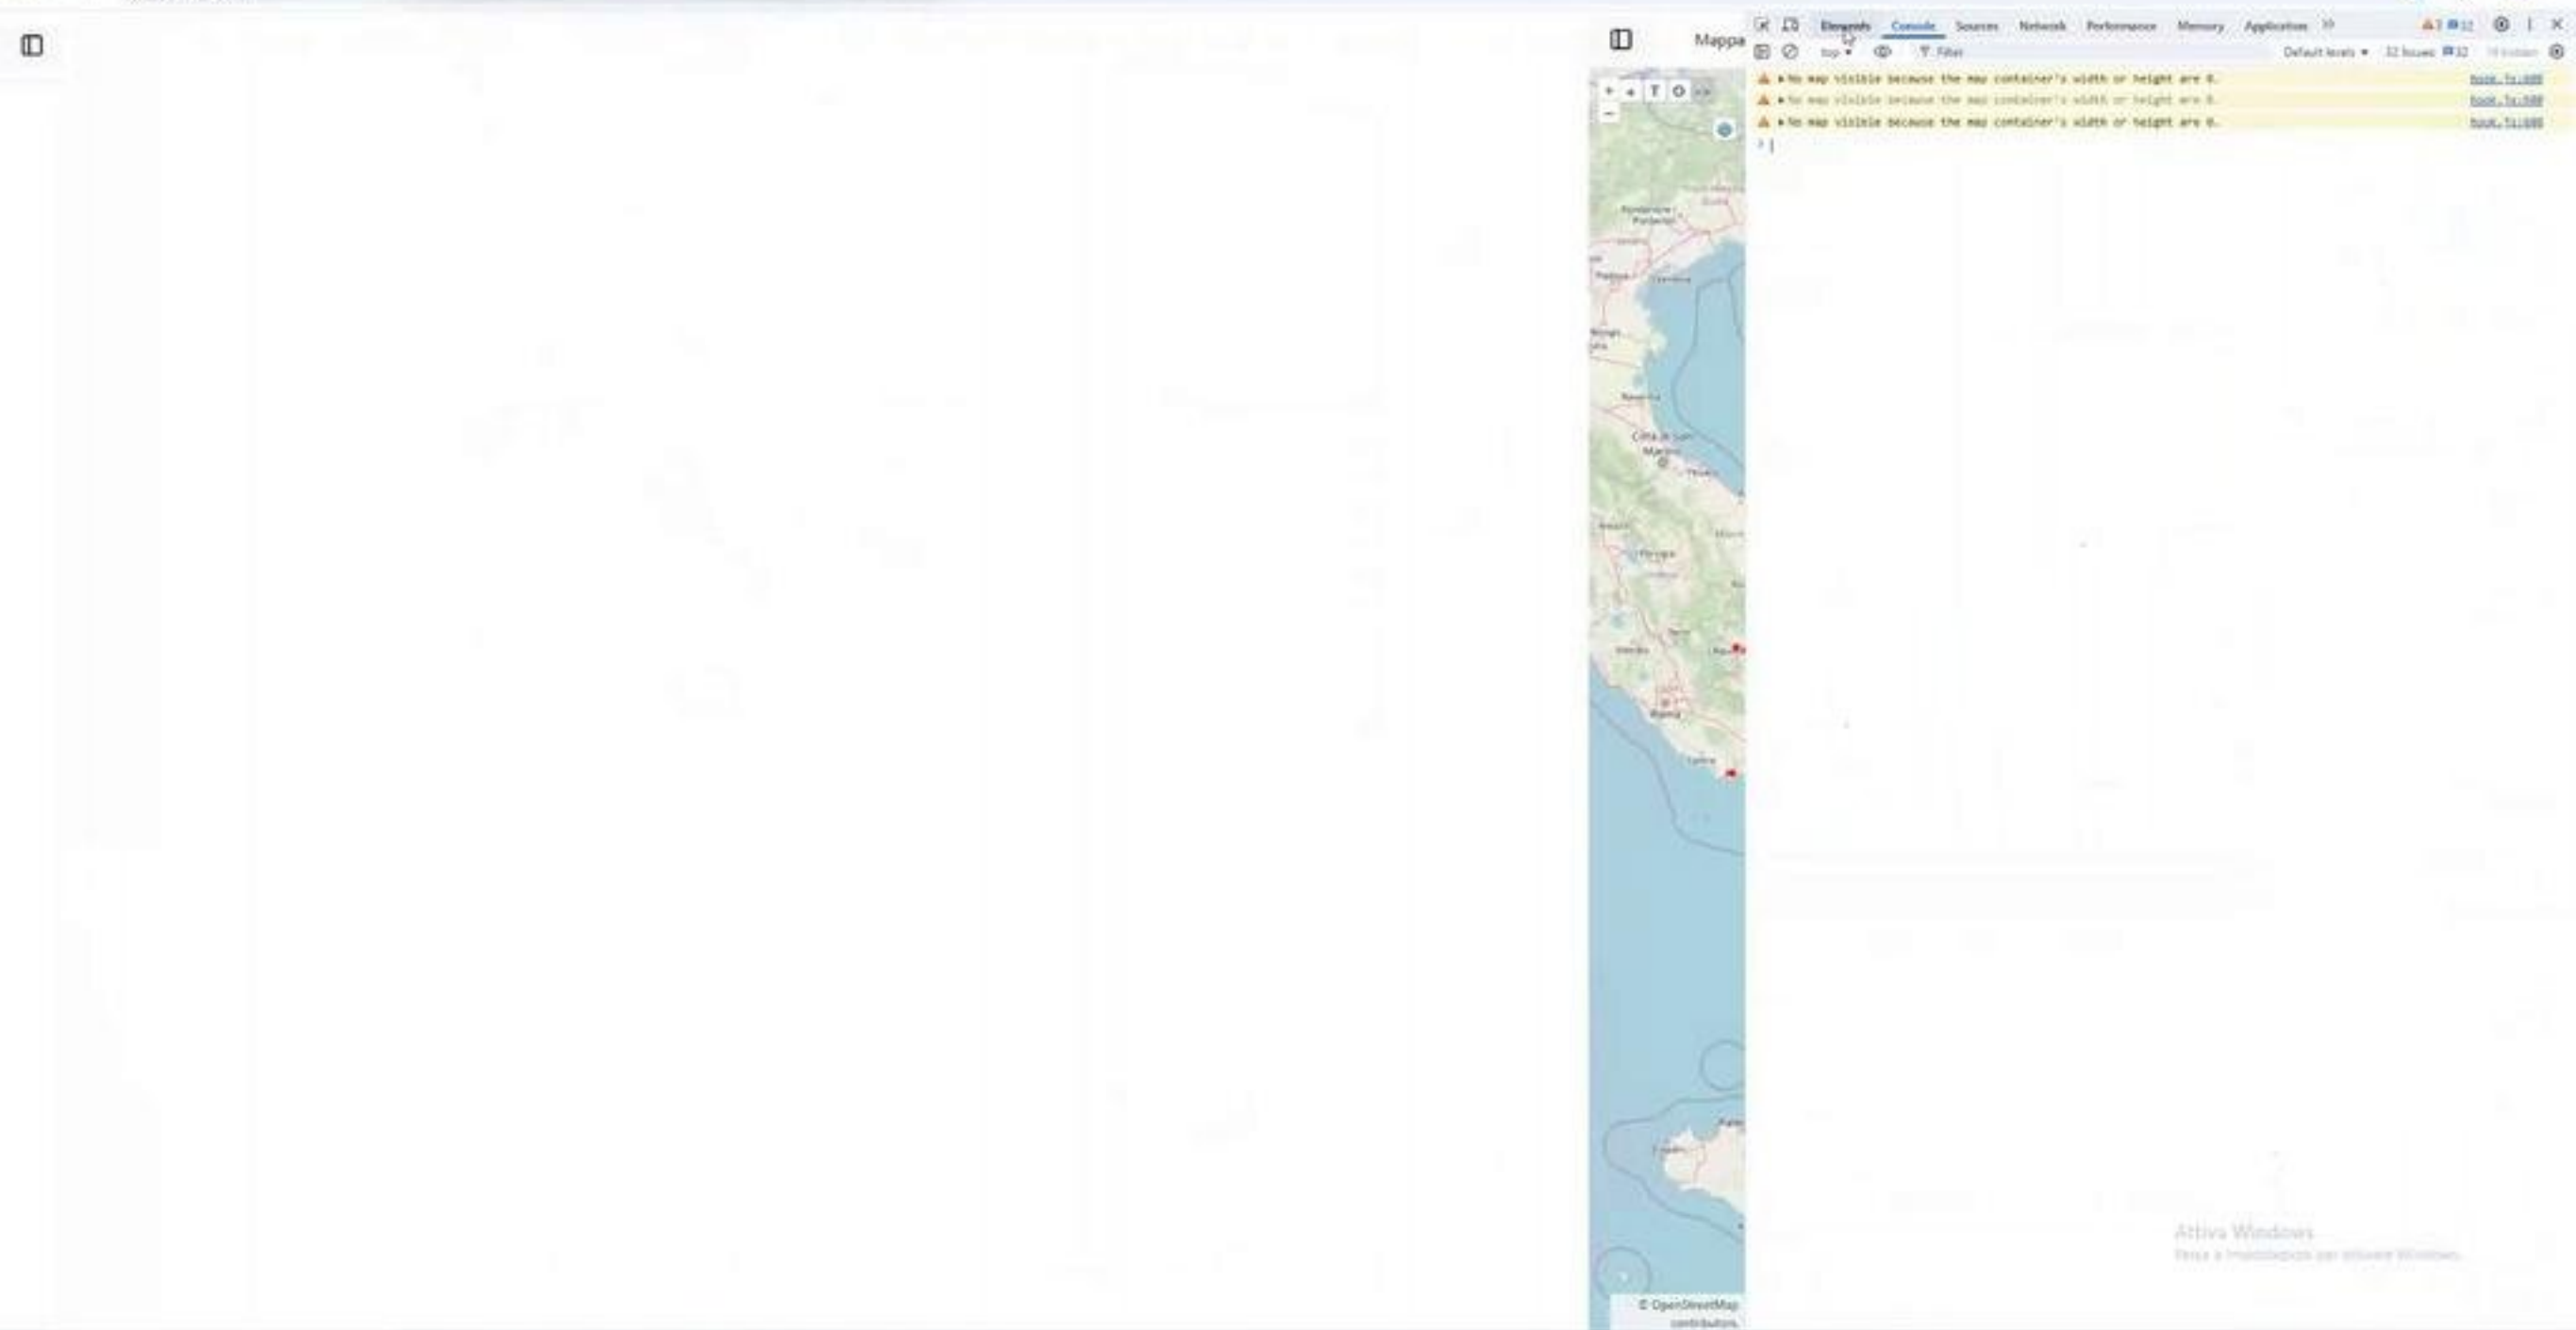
Mappa

Elements Console Sources Network Performance Memory Application »

top ▾ Filter Default levels ▾ 32 Issues: 32

▸ No map visible because the map container's width or height are 0. hook.ts:600
▸ No map visible because the map container's width or height are 0. hook.ts:600
▸ No map visible because the map container's width or height are 0. hook.ts:600

+ −

Città di San Marino
Perugia
Roma

© OpenStreetMap contributors

Attiva Windows
Passa a Impostazioni per attivare Windows.